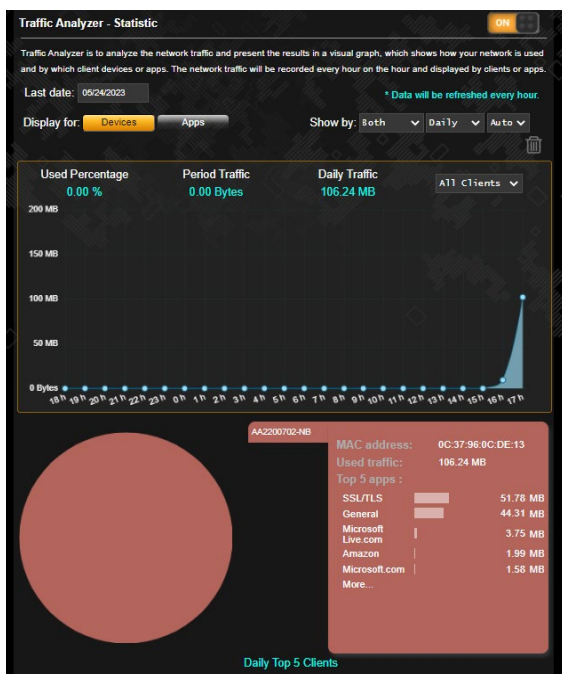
Traffic Analyzer - Statistic

ON

Traffic Analyzer is to analyze the network traffic and present the results in a visual graph, which shows how your network is used and by which client devices or apps. The network traffic will be recorded every hour on the hour and displayed by clients or apps.

Last date: 05/24/2023

* Data will be refreshed every hour.

Display for: Devices Apps

Show by: Both Daily Auto

Used Percentage
0.00 %

Period Traffic
0.00 Bytes

Daily Traffic
106.24 MB

All Clients

200 MB
150 MB
100 MB
50 MB
0 Bytes

18 h 19 h 20 h 21 h 22 h 23 h 0 h 1 h 2 h 3 h 4 h 5 h 6 h 7 h 8 h 9 h 10 h 11 h 12 h 13 h 14 h 15 h 16 h 17 h

AA2200702-NB

MAC address: 0C:37:96:0C:DE:13
Used traffic: 106.24 MB
Top 5 apps :

| SSL/TLS | 51.78 MB |
|---|---|
| General | 44.31 MB |
| Microsoft Live.com | 3.75 MB |
| Amazon | 1.99 MB |
| Microsoft.com | 1.58 MB |

More...

Daily Top 5 Clients